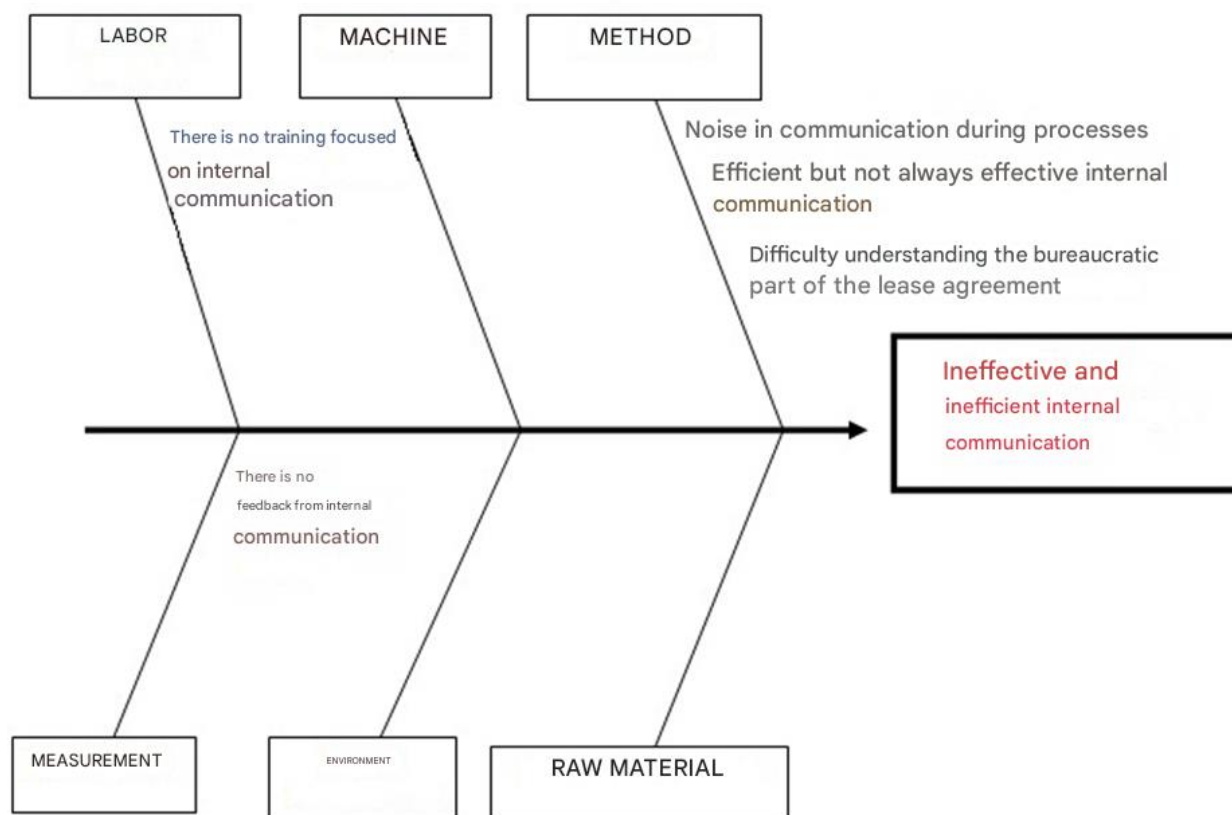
LABOR

MACHINE

METHOD

There is no training focused on internal communication

Noise in communication during processes

Efficient but not always effective internal communication

Difficulty understanding the bureaucratic part of the lease agreement

Ineffective and inefficient internal communication

There is no feedback from internal communication

MEASUREMENT

ENVIRONMENT

RAW MATERIAL